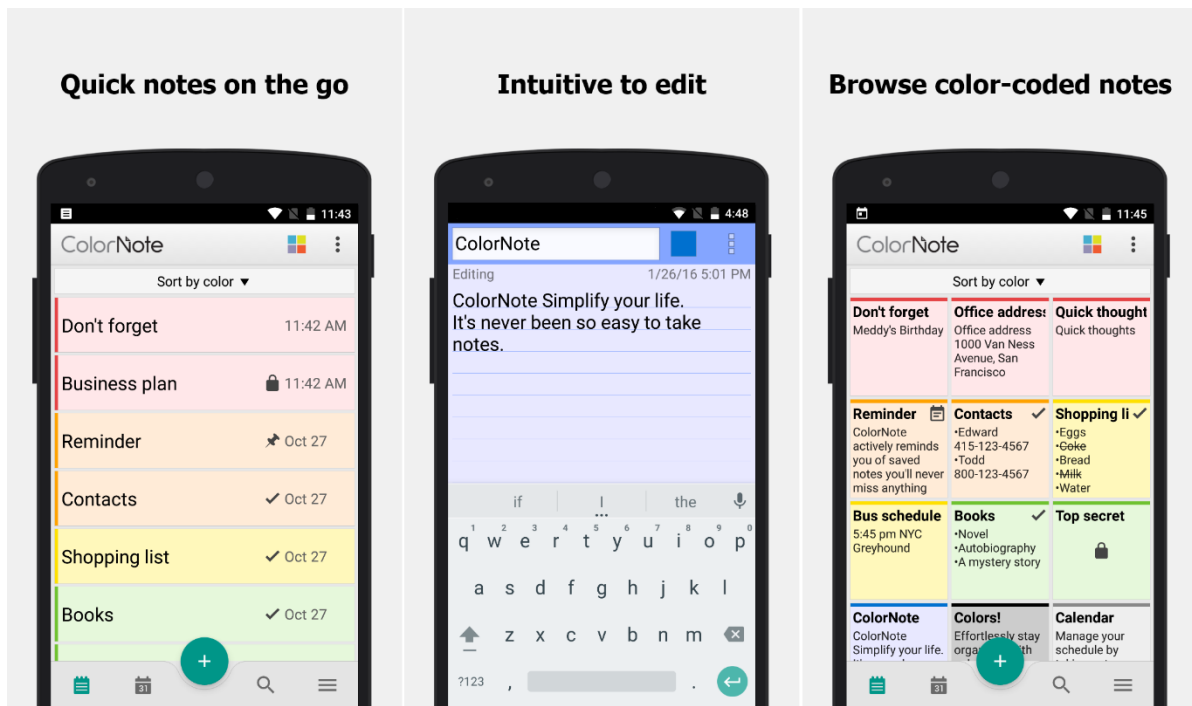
Quick notes on the go

11:43

ColorNote

Sort by color ▼

Don't forget 11:42 AM

Business plan 11:42 AM

Reminder Oct 27

Contacts Oct 27

Shopping list Oct 27

Books Oct 27

+

31

Intuitive to edit

4:48

ColorNote

Editing 1/26/16 5:01 PM

ColorNote Simplify your life.
It's never been so easy to take notes.

if I the

q w e r t y u i o p
a s d f g h j k l
z x c v b n m

?123 , .

Browse color-coded notes

11:45

ColorNote

Sort by color ▼

| Don't forget<br>Meddy's Birthday | Office address<br>Office address 1000 Van Ness Avenue, San Francisco | Quick thought<br>Quick thoughts |
|---|---|---|
| Reminder<br>ColorNote actively reminds you of saved notes you'll never miss anything | Contacts<br>•Edward 415-123-4567 •Todd 800-123-4567 | Shopping li<br>•Eggs •Coke •Bread •Milk •Water |
| Bus schedule<br>5:45 pm NYC Greyhound | Books<br>•Novel •Autobiography •A mystery story | Top secret |
| ColorNote<br>ColorNote Simplify your life. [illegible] | Colors!<br>Effortlessly stay orga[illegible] | Calendar<br>Manage your schedule by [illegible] |

+

31